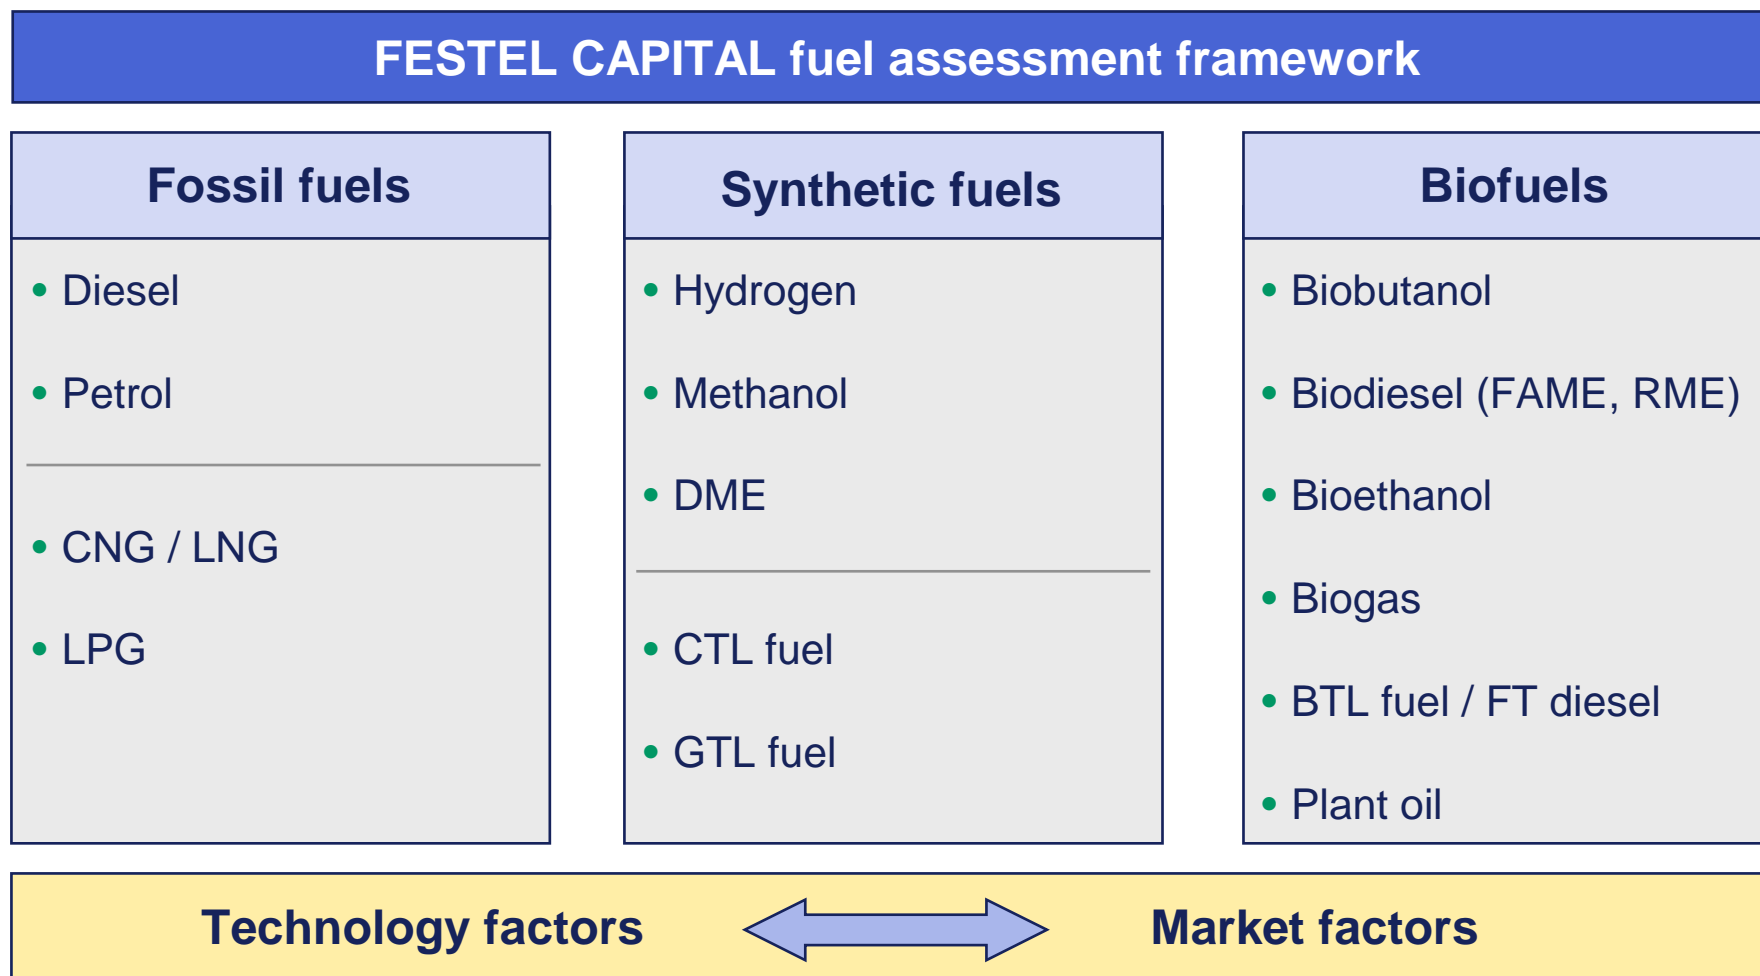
FESTEL CAPITAL fuel assessment framework

Fossil fuels

• Diesel
• Petrol

• CNG / LNG
• LPG

Synthetic fuels

• Hydrogen
• Methanol
• DME

• CTL fuel
• GTL fuel

Biofuels

• Biobutanol
• Biodiesel (FAME, RME)
• Bioethanol
• Biogas
• BTL fuel / FT diesel
• Plant oil

Technology factors

Market factors